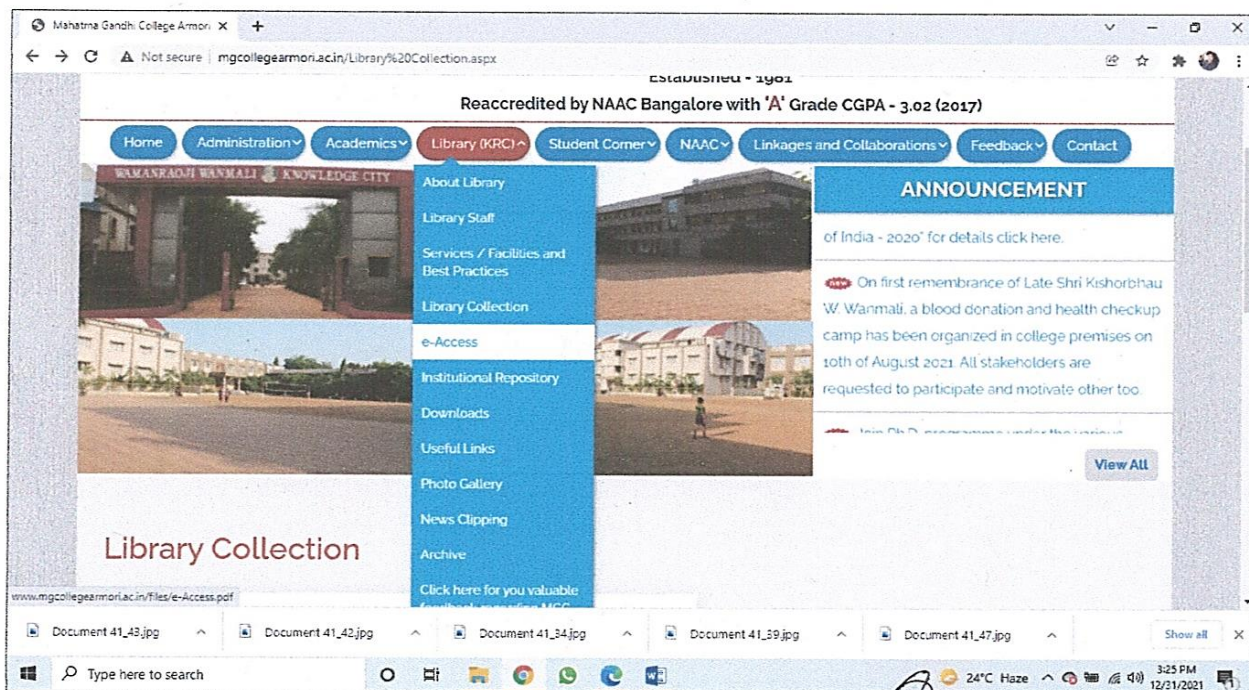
Mahatma Gandhi College Armori ×
+
Not secure | mgcollegearmori.ac.in/Library%20Collection.aspx

Established - 1981
Reaccredited by NAAC Bangalore with 'A' Grade CGPA - 3.02 (2017)

Home
Administration
Academics
Library (KRC)
Student Corner
NAAC
Linkages and Collaborations
Feedback
Contact

WAMANRAOJI WANMALI KNOWLEDGE CITY

About Library
Library Staff
Services / Facilities and Best Practices
Library Collection
e-Access
Institutional Repository
Downloads
Useful Links
Photo Gallery
News Clipping
Archive
Click here for you valuable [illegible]

ANNOUNCEMENT
of India - 2020" for details click here.
new On first remembrance of Late Shri Kishorbhau W. Wanmali, a blood donation and health checkup camp has been organized in college premises on 10th of August 2021. All stakeholders are requested to participate and motivate other too.
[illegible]
View All

Library Collection

www.mgcollegearmori.ac.in/Files/e-Access.pdf

Document 41_43.jpg
Document 41_42.jpg
Document 41_34.jpg
Document 41_39.jpg
Document 41_47.jpg
Show all

Type here to search
24°C Haze
3:25 PM
12/31/2021